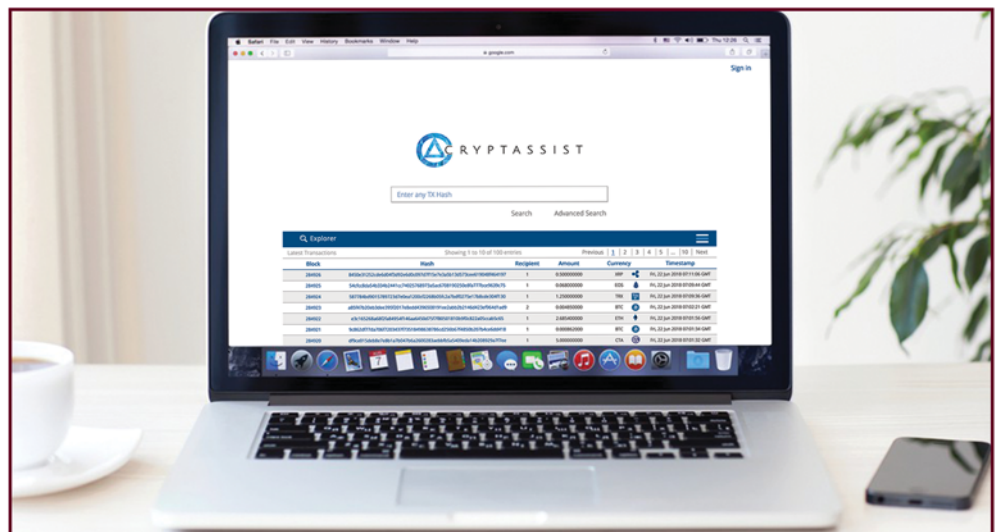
Safari File Edit View History Bookmarks Window Help

Thu 12:26

google.com

Sign in

CRYPTASSIST

Enter any TX Hash

Search Advanced Search

Explorer

Latest Transactions

Showing 1 to 10 of 100 entries

Previous 1 2 3 4 5 ... 10 Next

| Block | Hash | Recipient | Amount | Currency | Timestamp |
|---|---|---|---|---|---|
| 284926 | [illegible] | 1 | 0.500000000 | XRP | Fri, 22 Jun 2018 07:11:06 GMT |
| 284925 | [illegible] | 1 | 0.068000000 | EOS | Fri, 22 Jun 2018 07:09:44 GMT |
| 284924 | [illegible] | 1 | 1.250000000 | TRX | Fri, 22 Jun 2018 07:09:36 GMT |
| 284923 | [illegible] | 2 | 0.004000000 | BTC | Fri, 22 Jun 2018 07:02:21 GMT |
| 284922 | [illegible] | 1 | 2.685400000 | ETH | Fri, 22 Jun 2018 07:01:56 GMT |
| 284921 | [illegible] | 1 | 0.000862000 | BTC | Fri, 22 Jun 2018 07:01:34 GMT |
| 284920 | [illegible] | 1 | 5.000000000 | CTA | Fri, 22 Jun 2018 07:01:32 GMT |